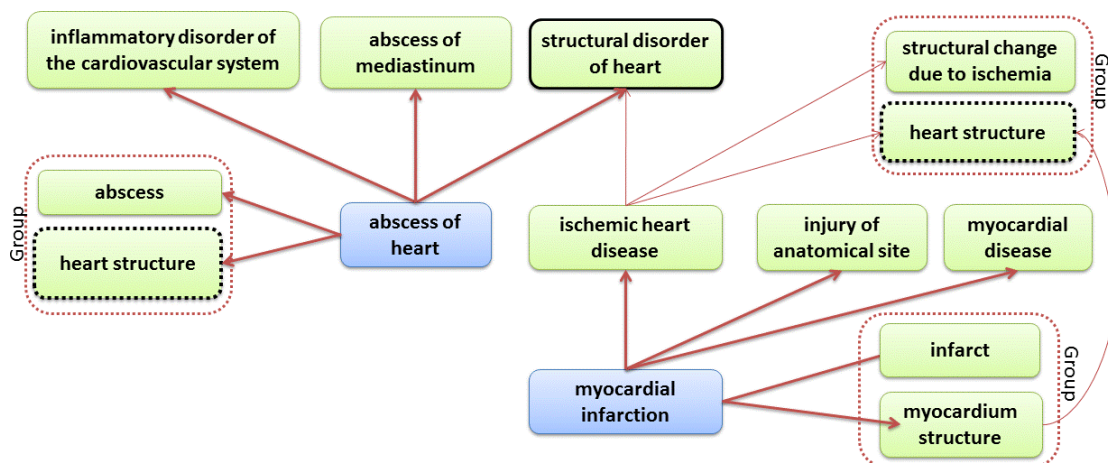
inflammatory disorder of the cardiovascular system

abscess of mediastinum

structural disorder of heart

structural change due to ischemia

heart structure

Group

Group

abscess

heart structure

abscess of heart

ischemic heart disease

injury of anatomical site

myocardial disease

infarct

Group

myocardial infarction

myocardium structure